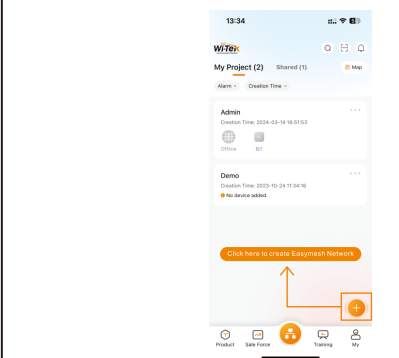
13:34

Wi-Tek

My Project (2) Shared (1)

Map

Alarm Creation Time

Admin
Creation Time: 2024-03-14 16:51:53

Offline B1

Demo
Creation Time: 2023-10-24 11:34:16
No device added.

Click here to create Easymesh Network

+

Product Sale Force Training My